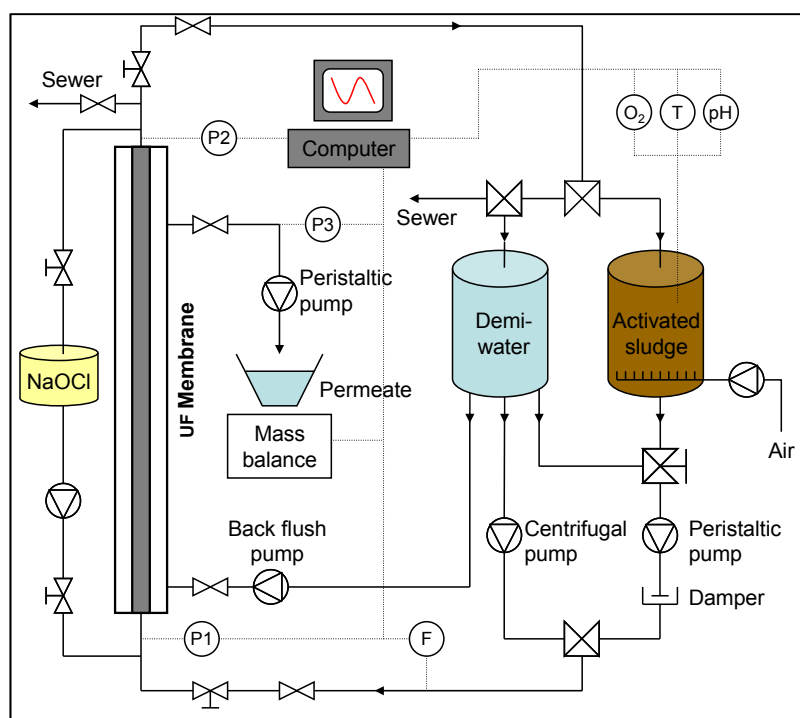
Sewer

P2

Computer

$O_2$ T pH

Sewer

P3

Peristaltic pump

Demi-water

Activated sludge

UF Membrane

NaOCl

Permeate

Mass balance

Air

Back flush pump

Centrifugal pump

Peristaltic pump

Damper

P1

F